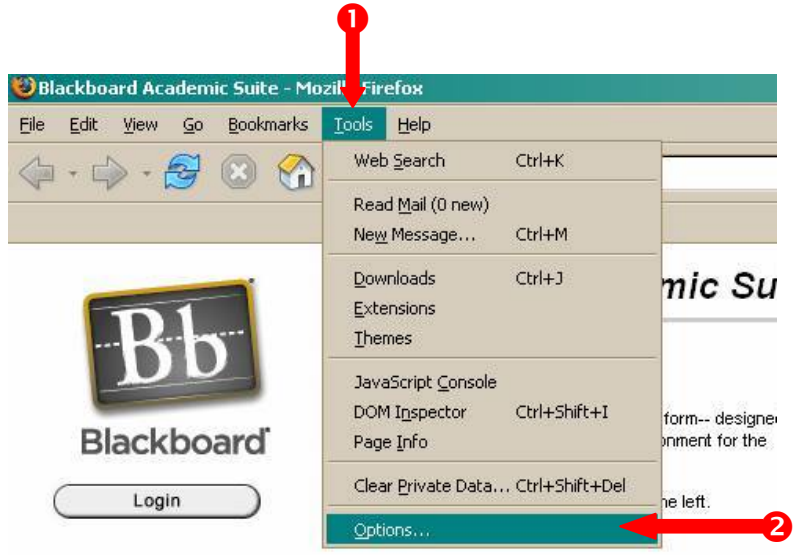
1

Blackboard Academic Suite - Mozil Firefox

File Edit View Go Bookmarks Tools Help

Web Search Ctrl+K

Read Mail (0 new)

New Message... Ctrl+M

Downloads Ctrl+J

Extensions

Themes

JavaScript Console

DOM Inspector Ctrl+Shift+I

Page Info

Clear Private Data... Ctrl+Shift+Del

Options...

2

mic Su

form-- designe

onment for the

ne left.

Bb

Blackboard

Login